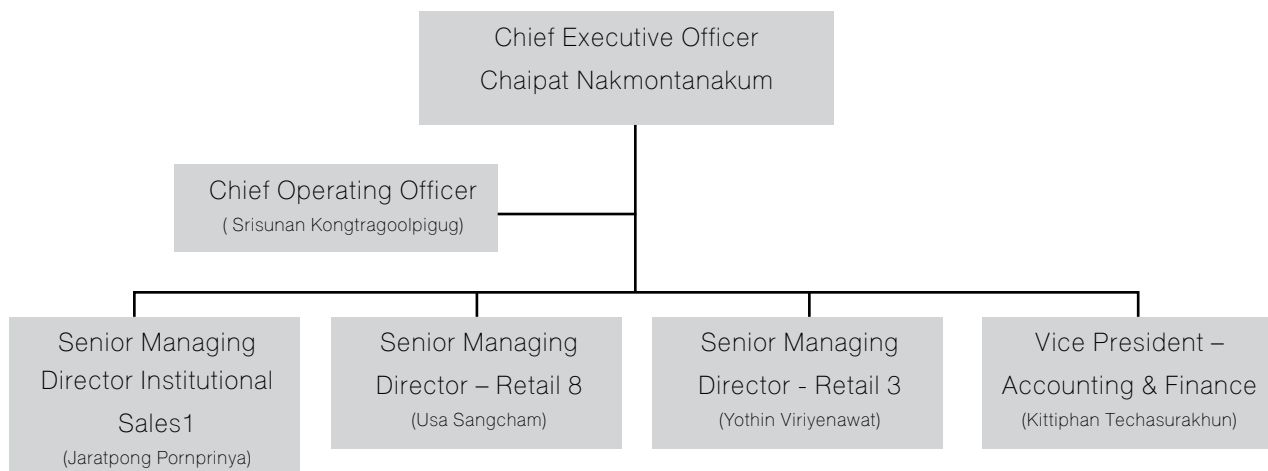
Chief Executive Officer
Chaipat Nakmontanakum

Chief Operating Officer
( Srisunan Kongtragoolpigug)

Senior Managing Director Institutional Sales1
(Jaratpong Pornprinya)

Senior Managing Director – Retail 8
(Usa Sangcham)

Senior Managing Director - Retail 3
(Yothin Viriyenawat)

Vice President – Accounting & Finance
(Kittiphan Techasurakhun)